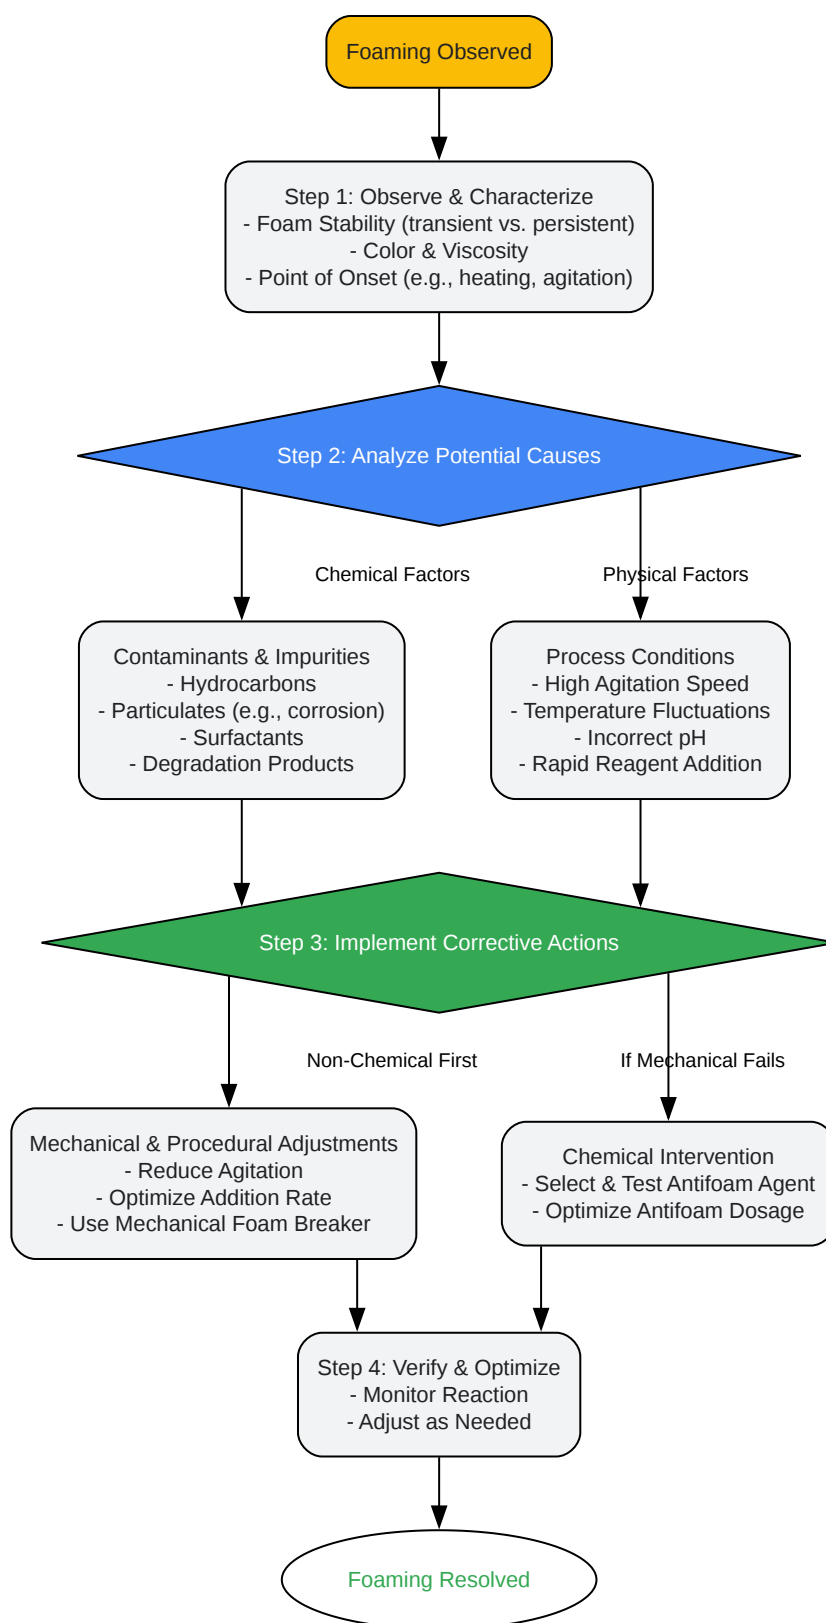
Foaming Observed

Step 1: Observe & Characterize
- Foam Stability (transient vs. persistent)
- Color & Viscosity
- Point of Onset (e.g., heating, agitation)

Step 2: Analyze Potential Causes

Chemical Factors

Physical Factors

Contaminants & Impurities
- Hydrocarbons
- Particulates (e.g., corrosion)
- Surfactants
- Degradation Products

Process Conditions
- High Agitation Speed
- Temperature Fluctuations
- Incorrect pH
- Rapid Reagent Addition

Step 3: Implement Corrective Actions

Non-Chemical First

If Mechanical Fails

Mechanical & Procedural Adjustments
- Reduce Agitation
- Optimize Addition Rate
- Use Mechanical Foam Breaker

Chemical Intervention
- Select & Test Antifoam Agent
- Optimize Antifoam Dosage

Step 4: Verify & Optimize
- Monitor Reaction
- Adjust as Needed

Foaming Resolved